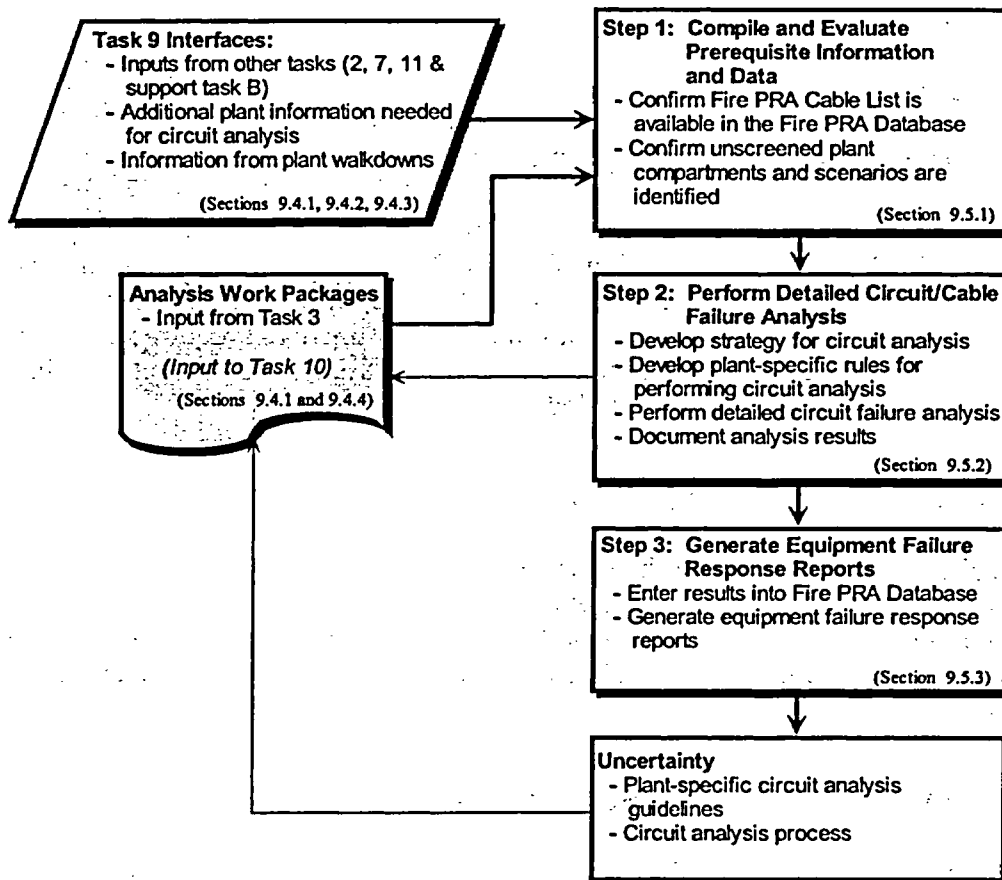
Task 9 Interfaces:
- Inputs from other tasks (2, 7, 11 & support task B)
- Additional plant information needed for circuit analysis
- Information from plant walkdowns
(Sections 9.4.1, 9.4.2, 9.4.3)

Analysis Work Packages
- Input from Task 3
(Input to Task 10)
(Sections 9.4.1 and 9.4.4)

Step 1: Compile and Evaluate Prerequisite Information and Data
- Confirm Fire PRA Cable List is available in the Fire PRA Database
- Confirm unscreened plant compartments and scenarios are identified
(Section 9.5.1)

Step 2: Perform Detailed Circuit/Cable Failure Analysis
- Develop strategy for circuit analysis
- Develop plant-specific rules for performing circuit analysis
- Perform detailed circuit failure analysis
- Document analysis results
(Section 9.5.2)

Step 3: Generate Equipment Failure Response Reports
- Enter results into Fire PRA Database
- Generate equipment failure response reports
(Section 9.5.3)

Uncertainty
- Plant-specific circuit analysis guidelines
- Circuit analysis process